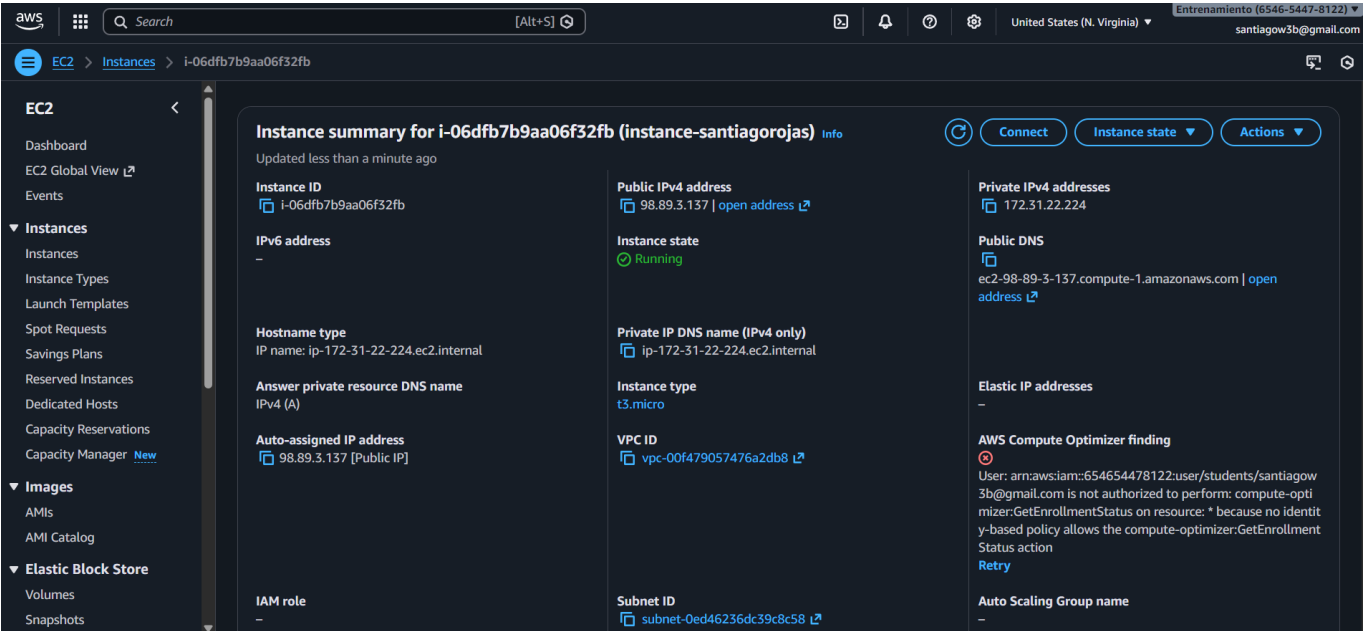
aws

Search [Alt+S]

United States (N. Virginia) ▼

Entrenamiento (6546-5447-8122) ▼
santiagow3b@gmail.com

EC2 > Instances > i-06dfb7b9aa06f32fb

EC2

Dashboard
EC2 Global View
Events

▼ Instances
Instances
Instance Types
Launch Templates
Spot Requests
Savings Plans
Reserved Instances
Dedicated Hosts
Capacity Reservations
Capacity Manager New

▼ Images
AMIs
AMI Catalog

▼ Elastic Block Store
Volumes
Snapshots

Instance summary for i-06dfb7b9aa06f32fb (instance-santiagorojas) Info

Connect | Instance state ▼ | Actions ▼

Updated less than a minute ago

Instance ID
i-06dfb7b9aa06f32fb

Public IPv4 address
98.89.3.137 | open address

Private IPv4 addresses
172.31.22.224

IPv6 address
–

Instance state
Running

Public DNS
ec2-98-89-3-137.compute-1.amazonaws.com | open address

Hostname type
IP name: ip-172-31-22-224.ec2.internal

Private IP DNS name (IPv4 only)
ip-172-31-22-224.ec2.internal

Answer private resource DNS name
IPv4 (A)

Instance type
t3.micro

Elastic IP addresses
–

Auto-assigned IP address
98.89.3.137 [Public IP]

VPC ID
vpc-00f479057476a2db8

AWS Compute Optimizer finding
User: arn:aws:iam::654654478122:user/students/santiagow3b@gmail.com is not authorized to perform: compute-optimizer:GetEnrollmentStatus on resource: * because no identity-based policy allows the compute-optimizer:GetEnrollmentStatus action
Retry

IAM role
–

Subnet ID
subnet-0ed46236dc39c8c58

Auto Scaling Group name
–